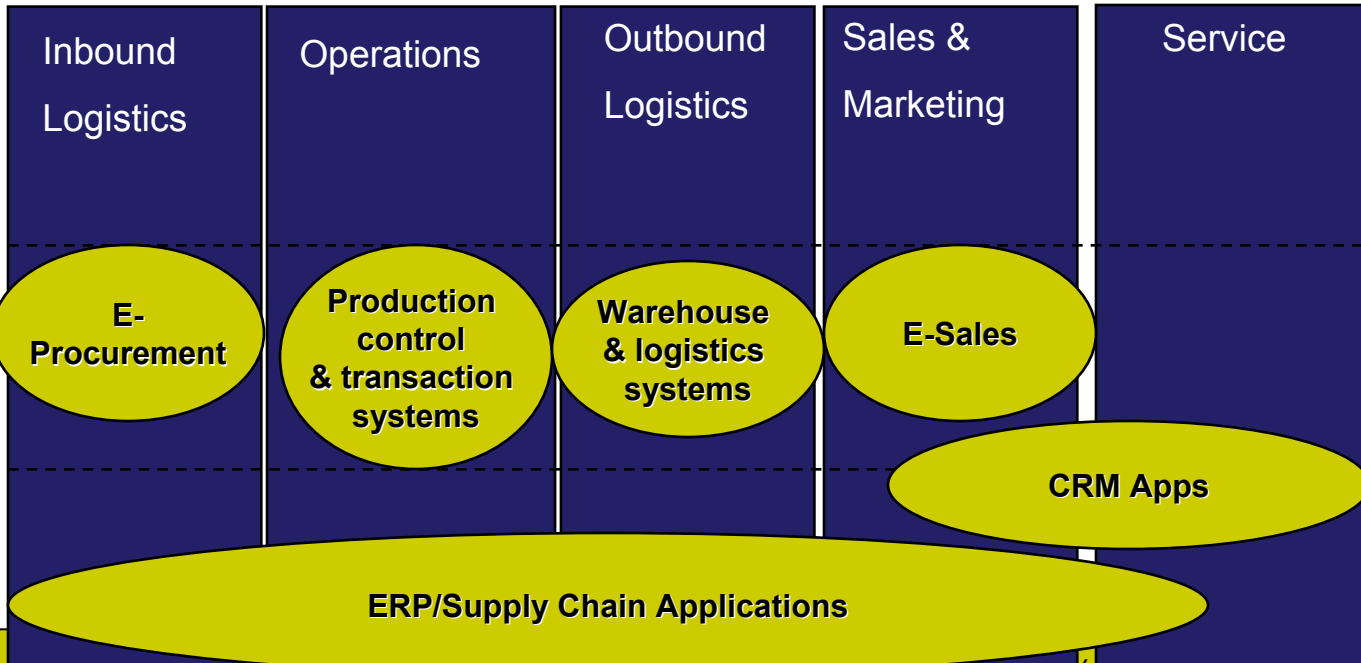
Inbound Logistics

Operations

Outbound Logistics

Sales & Marketing

Service

E-Procurement

Production control & transaction systems

Warehouse & logistics systems

E-Sales

CRM Apps

ERP/Supply Chain Applications